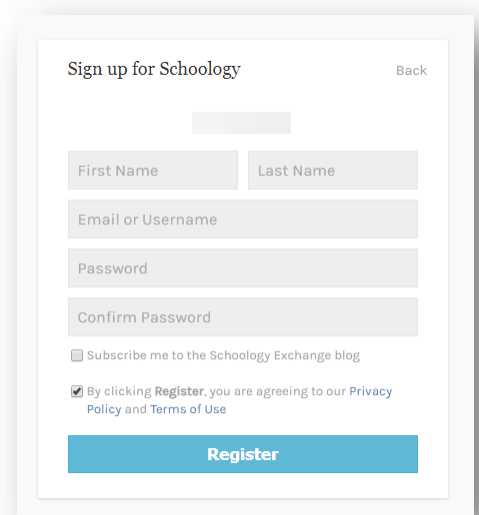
Sign up for Schoology

Back

First Name

Last Name

Email or Username

Password

Confirm Password

Subscribe me to the Schoology Exchange blog

By clicking **Register**, you are agreeing to our Privacy Policy and Terms of Use

Register